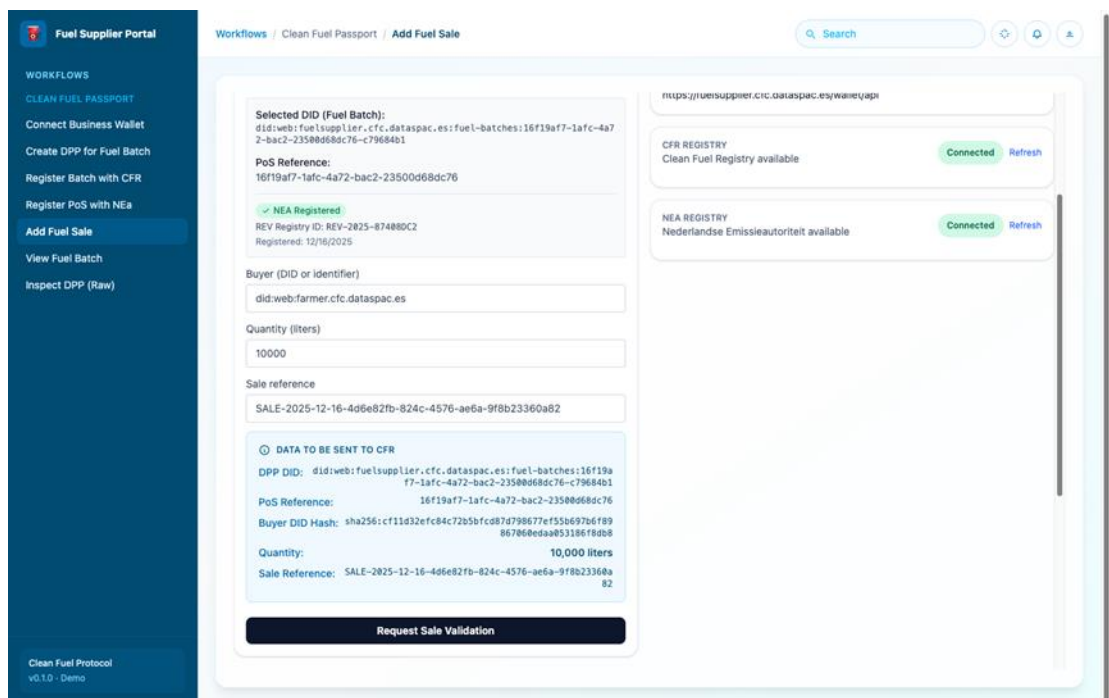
Fuel Supplier Portal

WORKFLOWS
CLEAN FUEL PASSPORT
Connect Business Wallet
Create DPP for Fuel Batch
Register Batch with CFR
Register PoS with NEa
Add Fuel Sale
View Fuel Batch
Inspect DPP (Raw)

Clean Fuel Protocol
v0.1.0 · Demo

Workflows / Clean Fuel Passport / Add Fuel Sale

Search

Selected DID (Fuel Batch):
did:web:fuelsupplier.cfc.dataspac.es:fuel-batches:16f19af7-1afc-4a72-bac2-23500d68dc76-c79684b1

PoS Reference:
16f19af7-1afc-4a72-bac2-23500d68dc76

✓ NEA Registered
REV Registry ID: REV-2025-87408DC2
Registered: 12/16/2025

Buyer (DID or identifier)
did:web:farmer.cfc.dataspac.es

Quantity (liters)
10000

Sale reference
SALE-2025-12-16-4d6e82fb-824c-4576-ae6a-9f8b23360a82

DATA TO BE SENT TO CFR

| DPP DID: | did:web:fuelsupplier.cfc.dataspac.es:fuel-batches:16f19af7-1afc-4a72-bac2-23500d68dc76-c79684b1 |
|---|---|
| PoS Reference: | 16f19af7-1afc-4a72-bac2-23500d68dc76 |
| Buyer DID Hash: | sha256:cf11d32efc84c72b5bfcd87d798677ef55b697b6f89867060edaa053186f8db8 |
| Quantity: | 10,000 liters |
| Sale Reference: | SALE-2025-12-16-4d6e82fb-824c-4576-ae6a-9f8b23360a82 |

Request Sale Validation

https://fuelsupplier.cfc.dataspac.es/wallet/api

CFR REGISTRY
Clean Fuel Registry available
Connected Refresh

NEA REGISTRY
Nederlandse Emissieautoriteit available
Connected Refresh